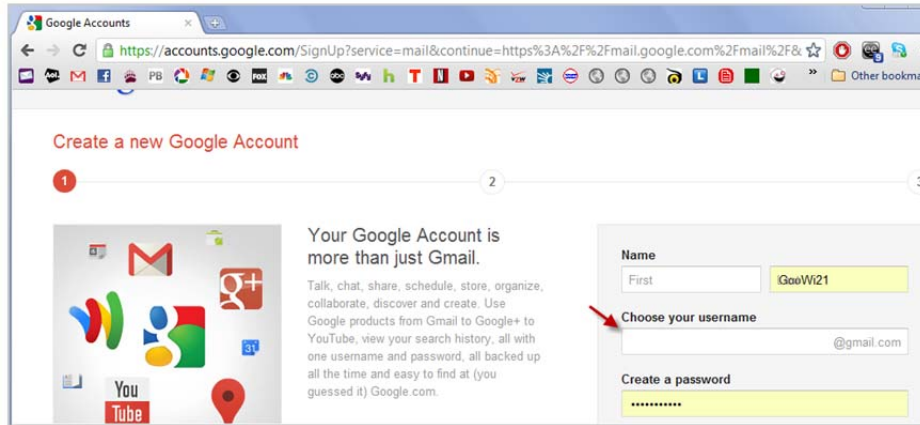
Google Accounts ×

https://accounts.google.com/SignUp?service=mail&continue=https%3A%2F%2Fmail.google.com%2Fmail%2F&

Other bookma

Create a new Google Account

1

2

Your Google Account is more than just Gmail.

Talk, chat, share, schedule, store, organize, collaborate, discover and create. Use Google products from Gmail to Google+ to YouTube, view your search history, all with one username and password, all backed up all the time and easy to find at (you guessed it) Google.com.

You Tube

Name

First

GooWi21

Choose your username

@gmail.com

Create a password

••••••••••••